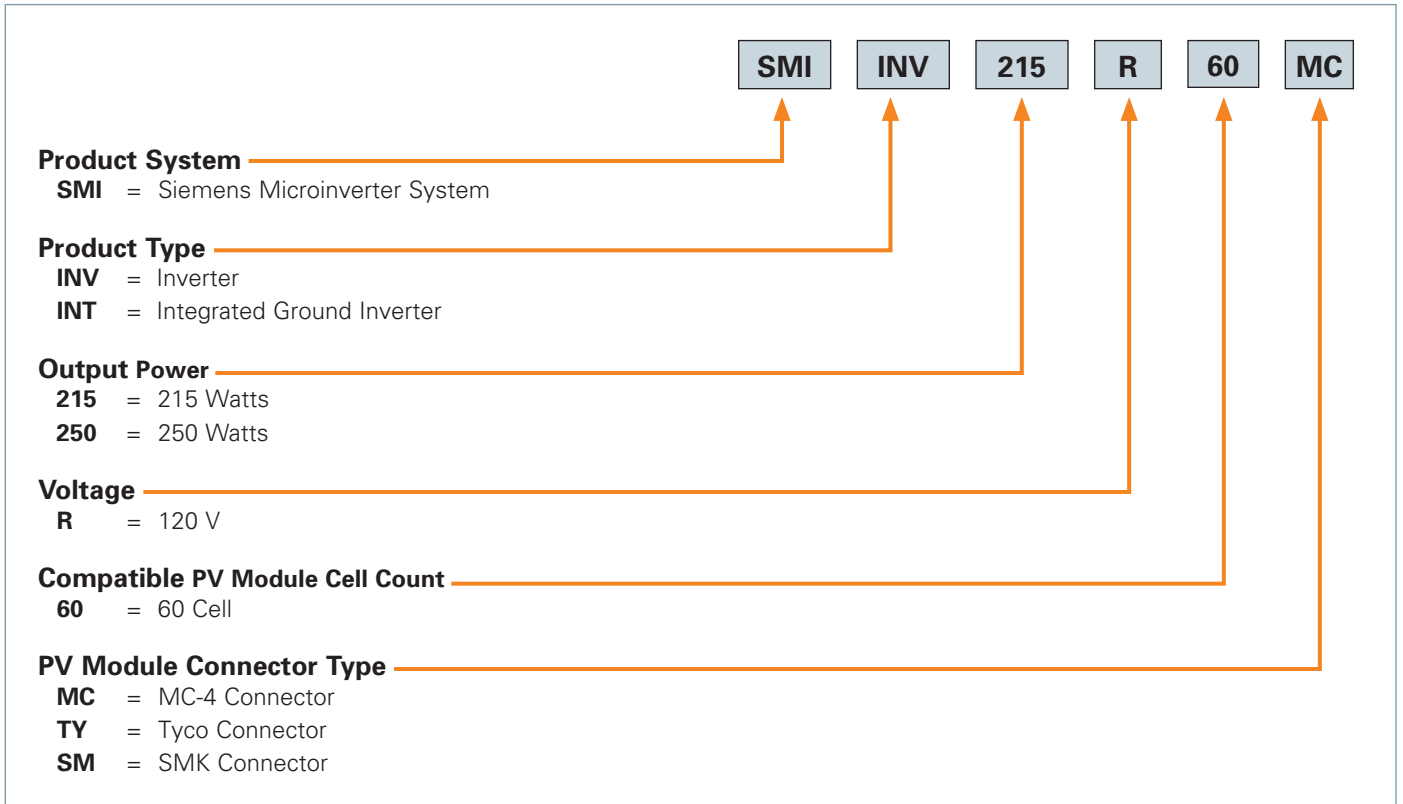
SMI INV 215 R 60 MC

Product System
SMI = Siemens Microinverter System

Product Type
INV = Inverter
INT = Integrated Ground Inverter

Output Power
215 = 215 Watts
250 = 250 Watts

Voltage
R = 120 V

Compatible PV Module Cell Count
60 = 60 Cell

PV Module Connector Type
MC = MC-4 Connector
TY = Tyco Connector
SM = SMK Connector